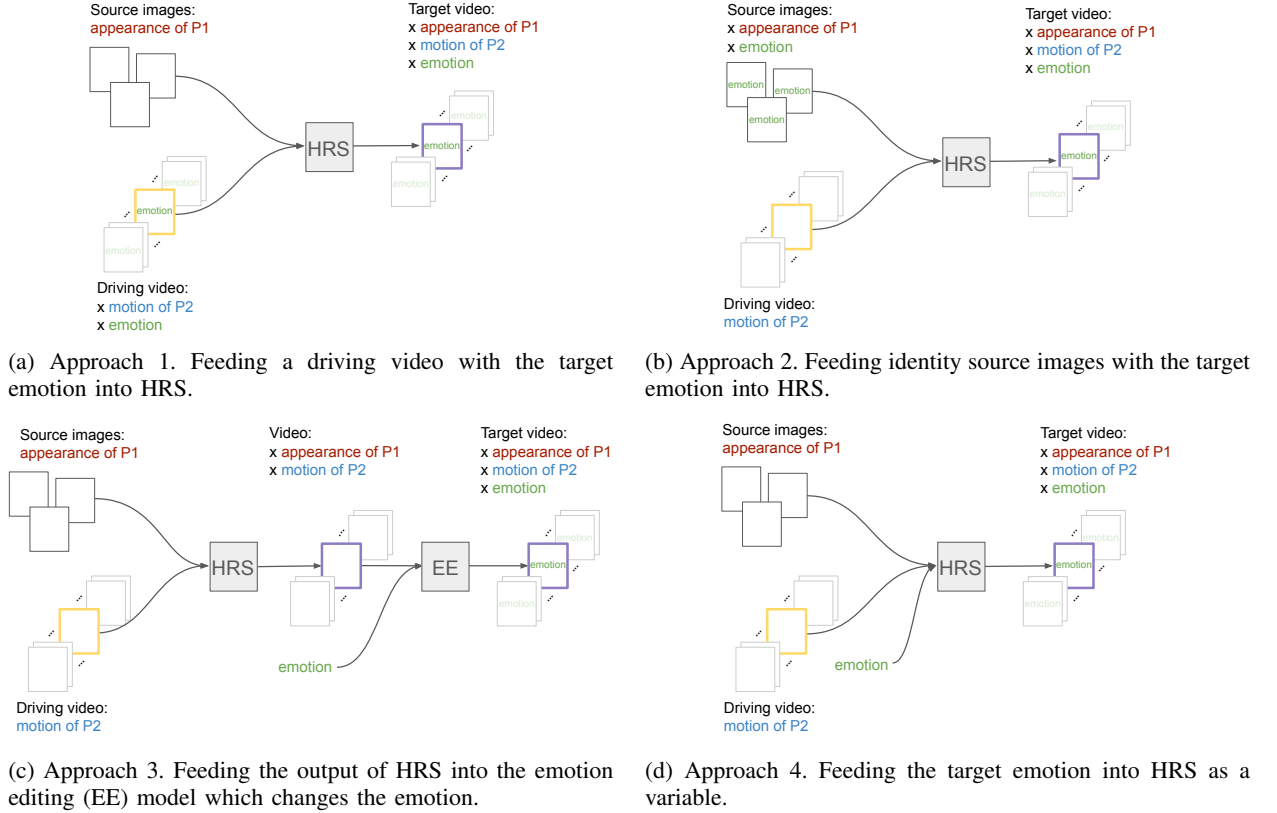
Source images:
appearance of P1

Target video:
x appearance of P1
x motion of P2
x emotion

HRS

emotion

emotion

emotion

emotion

emotion

emotion

Driving video:
x motion of P2
x emotion

(a) Approach 1. Feeding a driving video with the target emotion into HRS.

Source images:
x appearance of P1
x emotion

Target video:
x appearance of P1
x motion of P2
x emotion

emotion

emotion

emotion

HRS

emotion

emotion

Driving video:
motion of P2

(b) Approach 2. Feeding identity source images with the target emotion into HRS.

Source images:
appearance of P1

Video:
x appearance of P1
x motion of P2

Target video:
x appearance of P1
x motion of P2
x emotion

HRS

EE

emotion

emotion

emotion

emotion

Driving video:
motion of P2

(c) Approach 3. Feeding the output of HRS into the emotion editing (EE) model which changes the emotion.

Source images:
appearance of P1

Target video:
x appearance of P1
x motion of P2
x emotion

HRS

emotion

emotion

emotion

emotion

Driving video:
motion of P2

(d) Approach 4. Feeding the target emotion into HRS as a variable.